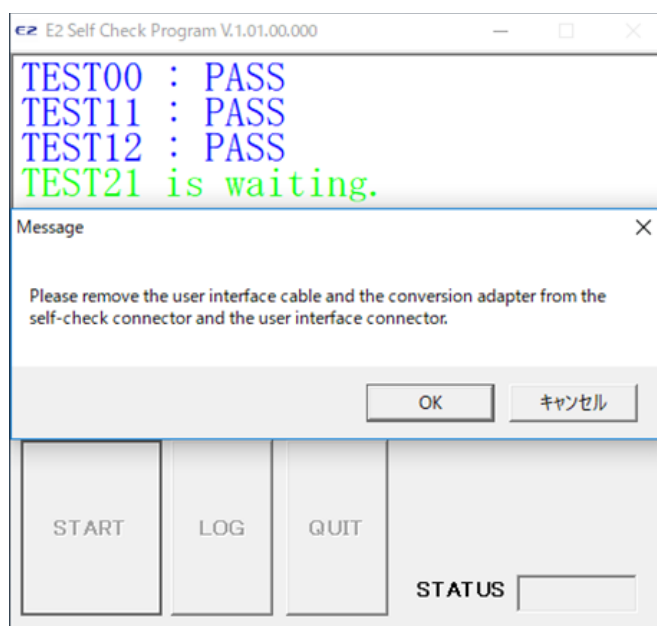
E2 E2 Self Check Program V.1.01.00.000

TEST00 : PASS
TEST11 : PASS
TEST12 : PASS
TEST21 is waiting.

Message

Please remove the user interface cable and the conversion adapter from the self-check connector and the user interface connector.

OK
キャンセル

START
LOG
QUIT
STATUS